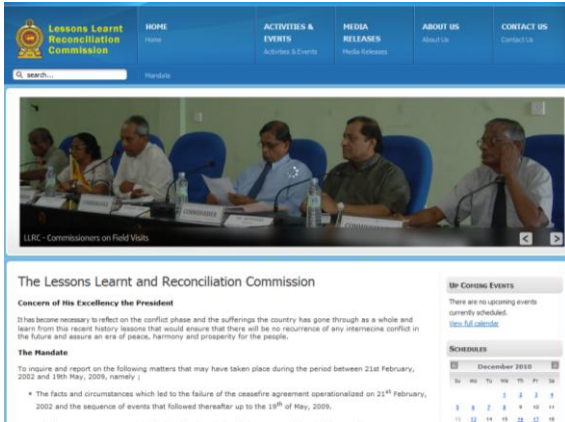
Lessons Learnt Reconciliation Commission

HOME
Home

ACTIVITIES & EVENTS
Activities & Events

MEDIA RELEASES
Media Releases

ABOUT US
About Us

CONTACT US
Contact Us

search...

Mandate

LLRC - Commissioners on Field Visits

The Lessons Learnt and Reconciliation Commission

Concern of His Excellency the President

It has become necessary to reflect on the conflict phase and the sufferings the country has gone through as a whole and learn from this recent history lessons that would ensure that there will be no recurrence of any internecine conflict in the future and assure an era of peace, harmony and prosperity for the people.

The Mandate

To inquire and report on the following matters that may have taken place during the period between 21st February, 2002 and 19th May, 2009, namely ;

• The facts and circumstances which led to the failure of the ceasefire agreement operationalized on $21^{st}$ February, 2002 and the sequence of events that followed thereafter up to the $19^{th}$ of May, 2009.

UP COMING EVENTS

There are no upcoming events currently scheduled.

View full calendar

SCHEDULES

December 2010

| Su | Mo | Tu | We | Th | Fr | Sa |
|---|---|---|---|---|---|---|
| | | | 1 | 2 | 3 | 4 |
| 5 | 6 | 7 | 8 | 9 | 10 | 11 |
| 12 | 13 | 14 | 15 | 16 | 17 | 18 |